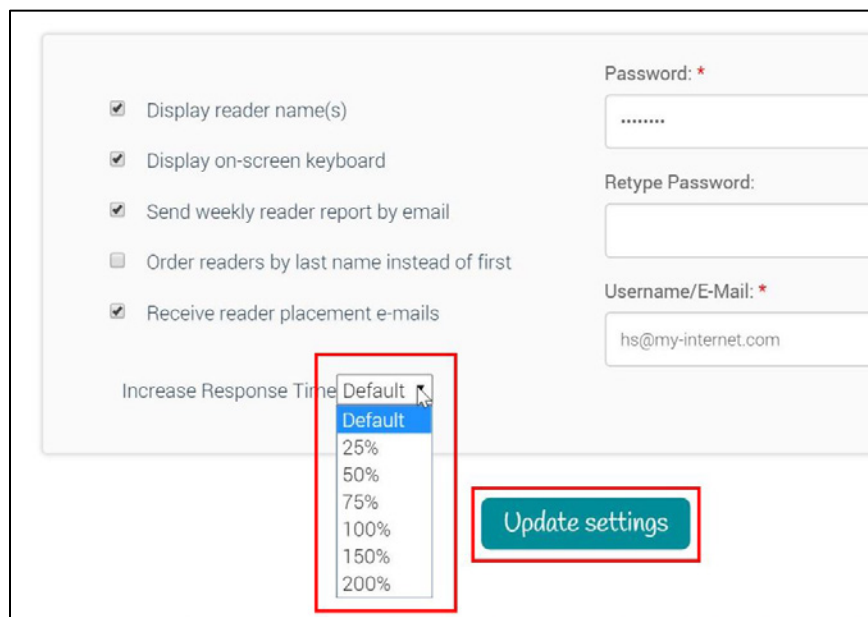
Display reader name(s)

Display on-screen keyboard

Send weekly reader report by email

Order readers by last name instead of first

Receive reader placement e-mails

Increase Response Time Default

Default
25%
50%
75%
100%
150%
200%

Password: *

••••••••

Retype Password:

Username/E-Mail: *

hs@my-internet.com

Update settings